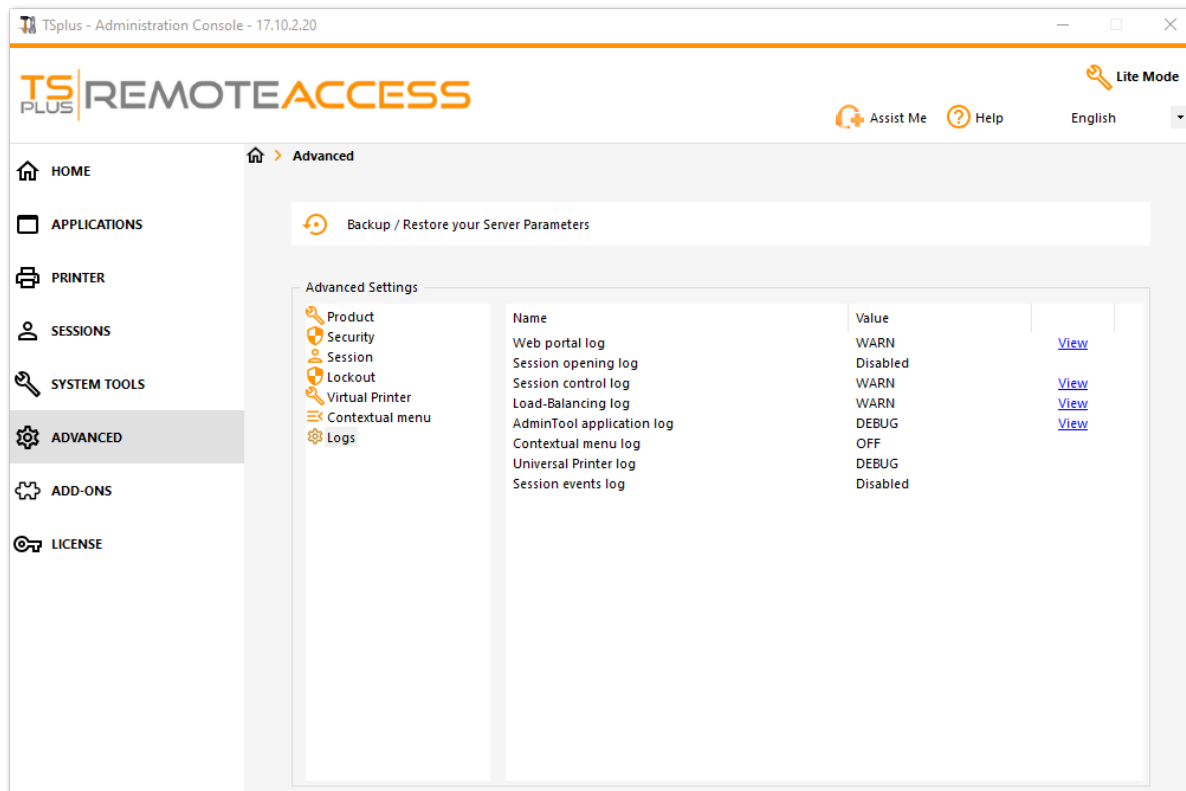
TSplus - Administration Console - 17.10.2.20

TS PLUS REMOTEACCESS

Lite Mode

Assist Me Help English

HOME

APPLICATIONS

PRINTER

SESSIONS

SYSTEM TOOLS

ADVANCED

ADD-ONS

LICENSE

> Advanced

Backup / Restore your Server Parameters

Advanced Settings

Product
Security
Session
Lockout
Virtual Printer
Contextual menu
Logs

| Name | Value | |
|---|---|---|
| Web portal log | WARN | View |
| Session opening log | Disabled | |
| Session control log | WARN | View |
| Load-Balancing log | WARN | View |
| AdminTool application log | DEBUG | View |
| Contextual menu log | OFF | |
| Universal Printer log | DEBUG | |
| Session events log | Disabled | |